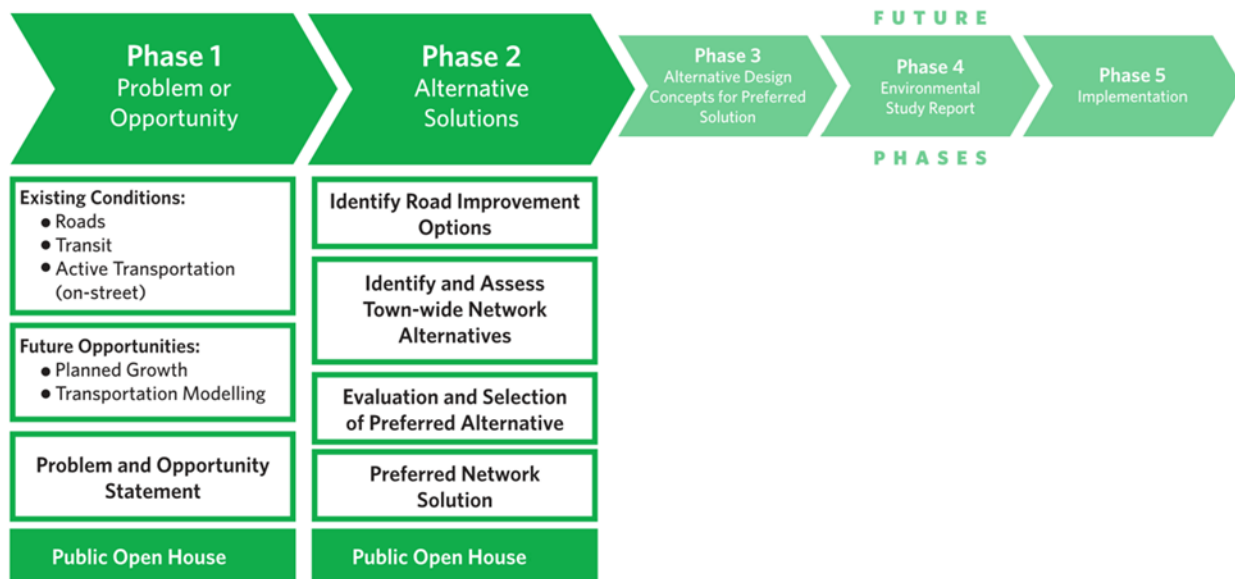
Phase 1
Problem or Opportunity

Phase 2
Alternative Solutions

FUTURE

Phase 3
Alternative Design Concepts for Preferred Solution

Phase 4
Environmental Study Report

Phase 5
Implementation

PHASES

Existing Conditions:
- Roads
- Transit
- Active Transportation (on-street)

Future Opportunities:
- Planned Growth
- Transportation Modelling

Problem and Opportunity Statement

Public Open House

Identify Road Improvement Options

Identify and Assess Town-wide Network Alternatives

Evaluation and Selection of Preferred Alternative

Preferred Network Solution

Public Open House